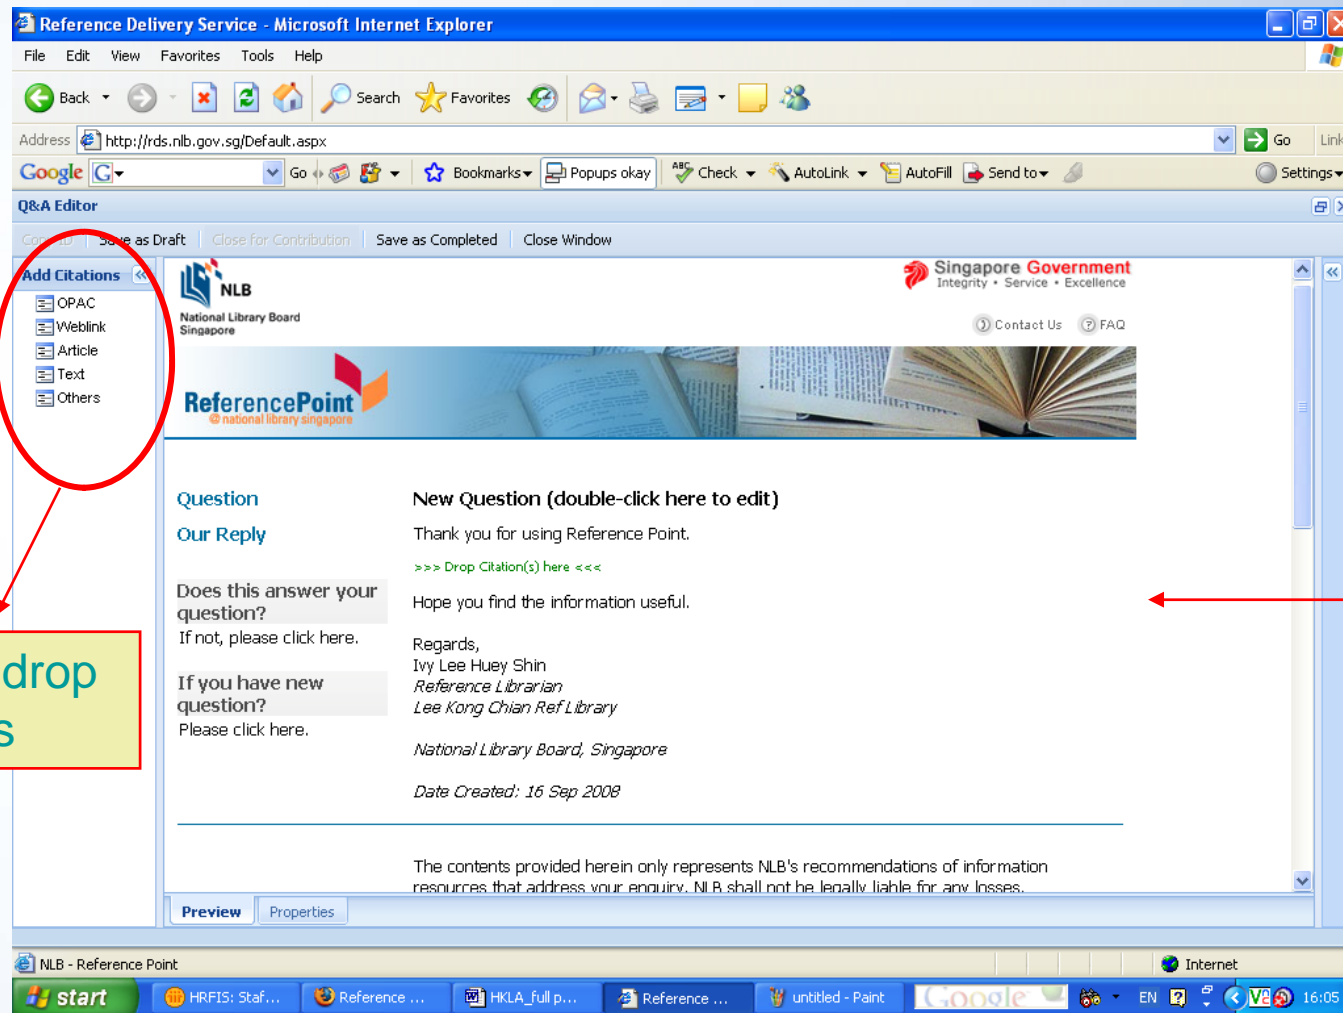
Reference Delivery Service - Microsoft Internet Explorer

File Edit View Favorites Tools Help

Back Search Favorites

Address http://rds.nlb.gov.sg/Default.aspx Go Links

Google G Go Bookmarks Popups okay Check AutoLink AutoFill Send to Settings

Q&A Editor

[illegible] Save as Draft Close for Contribution Save as Completed Close Window

Add Citations

OPAC
Weblink
Article
Text
Others

drop
s

NLB
National Library Board Singapore

Singapore Government
Integrity • Service • Excellence

Contact Us FAQ

ReferencePoint
@national library singapore

Question
New Question (double-click here to edit)

Our Reply
Thank you for using Reference Point.

>>> Drop Citation(s) here <<<

Does this answer your question?
If not, please click here.

Hope you find the information useful.

Regards,
Ivy Lee Huey Shin
Reference Librarian
Lee Kong Chian Ref Library

If you have new question?
Please click here.

National Library Board, Singapore

Date Created: 16 Sep 2008

The contents provided herein only represents NLB's recommendations of information resources that address your enquiry. NLB shall not be legally liable for any losses.

Preview Properties

NLB - Reference Point
Internet

start HRFIS: Staf... Reference ... HKLA_full p... Reference ... untitled - Paint Google EN 16:05